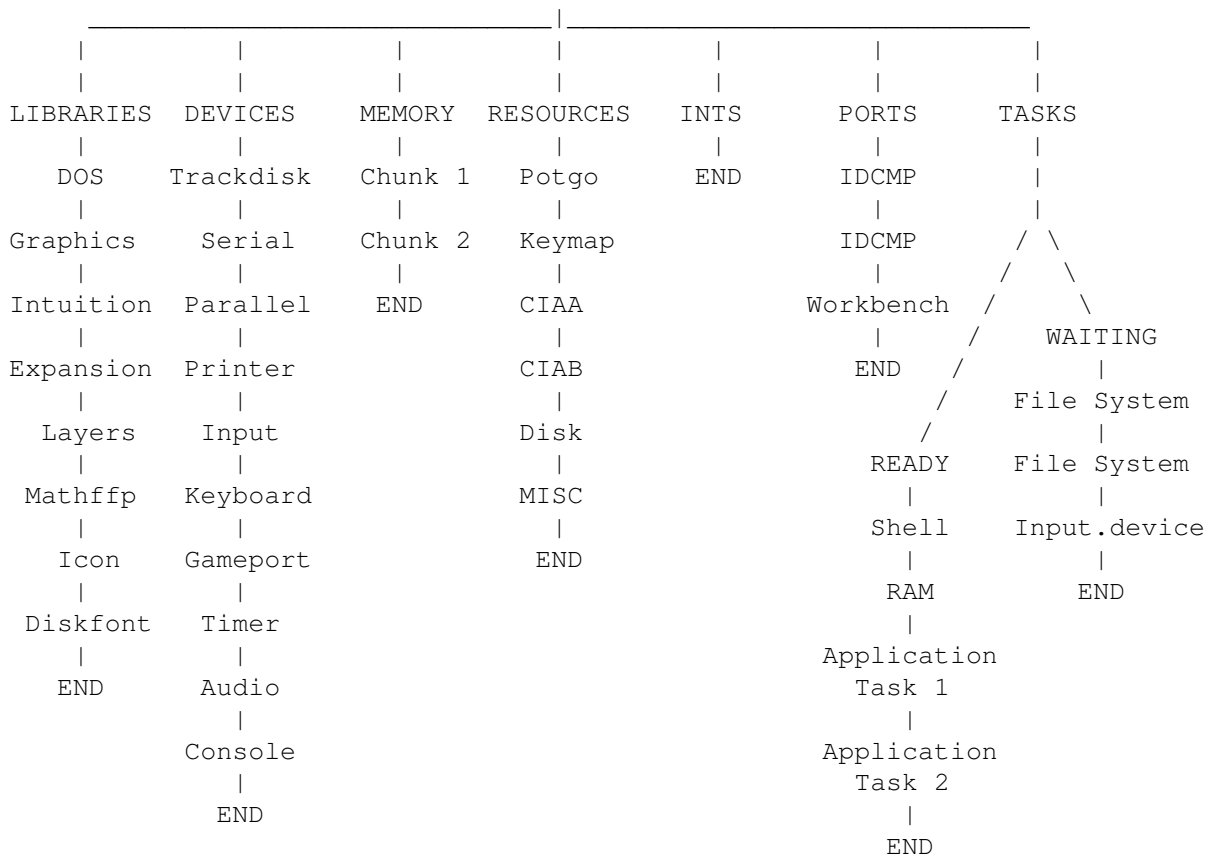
LIBRARIES DEVICES MEMORY RESOURCES INTS PORTS TASKS

DOS
Graphics
Intuition
Expansion
Layers
Mathffp
Icon
Diskfont
END

Trackdisk
Serial
Parallel
Printer
Input
Keyboard
Gameport
Timer
Audio
Console
END

Chunk 1
Chunk 2
END

Potgo
Keymap
CIAA
CIAB
Disk
MISC
END

END

IDCMP
IDCMP
Workbench
END

READY
Shell
RAM
Application Task 1
Application Task 2
END

WAITING
File System
File System
Input.device
END